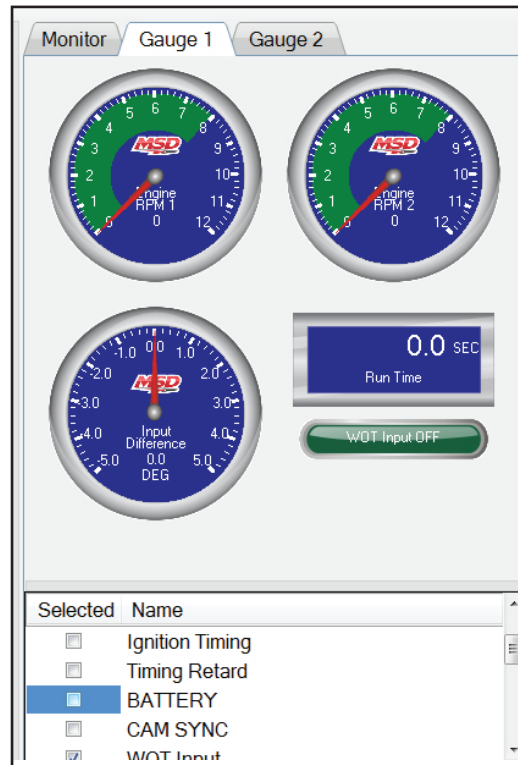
Monitor Gauge 1 Gauge 2

1 2 3 4 5 6 7 8 9 10 11 12
MSD
Engine RPM 1
0

1 2 3 4 5 6 7 8 9 10 11 12
MSD
Engine RPM 2
0

-1.0 0.0 1.0 -2.0 2.0 -3.0 3.0 -4.0 4.0 -5.0 5.0
MSD
Input Difference
0.0
DEG

0.0 SEC
Run Time

WOT Input OFF

| Selected | Name |
|---|---|
| ☐ | Ignition Timing |
| ☐ | Timing Retard |
| ☐ | BATTERY |
| ☐ | CAM SYNC |
| ☑ | WOT Input |